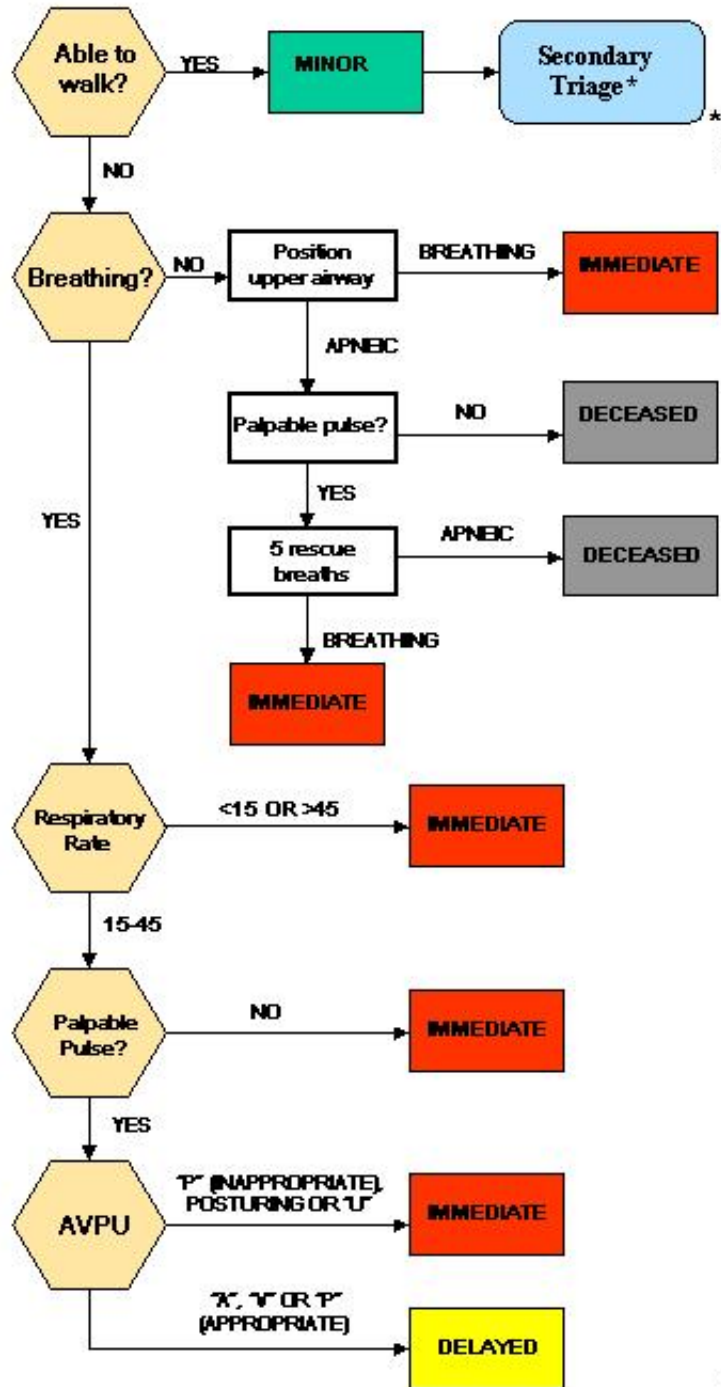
Able to walk?
YES
MINOR
Secondary Triage*
*
NO
Breathing?
NO
Position upper airway
BREATHING
IMMEDIATE
APNEIC
Palpable pulse?
NO
DECEASED
YES
YES
5 rescue breaths
APNEIC
DECEASED
BREATHING
IMMEDIATE
Respiratory Rate
<15 OR >45
IMMEDIATE
15-45
Palpable Pulse?
NO
IMMEDIATE
YES
AVPU
"P" (INAPPROPRIATE), POSTURING OR "U"
IMMEDIATE
"A", "V" OR "P" (APPROPRIATE)
DELAYED